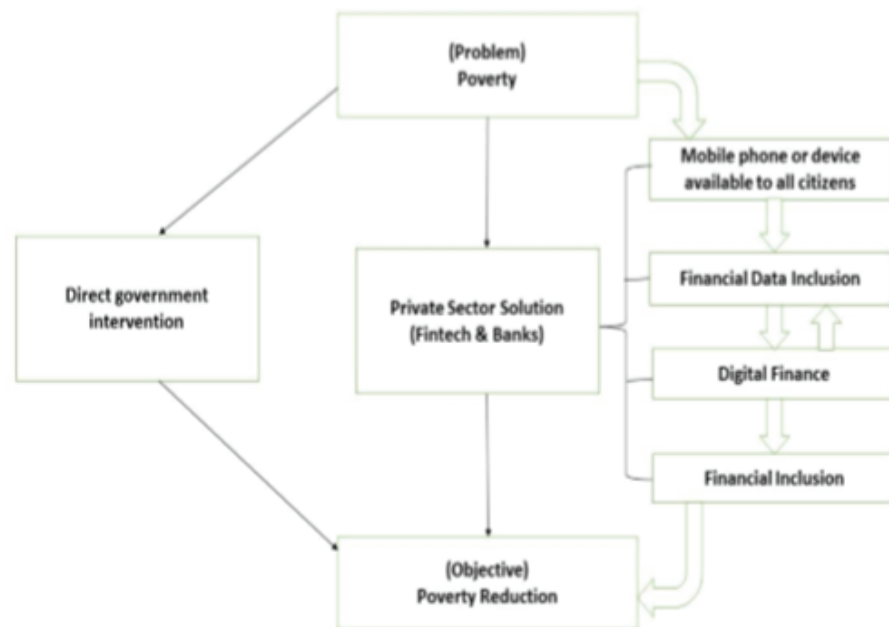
(Problem)
Poverty

Mobile phone or device available to all citizens

Direct government intervention

Private Sector Solution (Fintech & Banks)

Financial Data Inclusion

Digital Finance

Financial Inclusion

(Objective)
Poverty Reduction